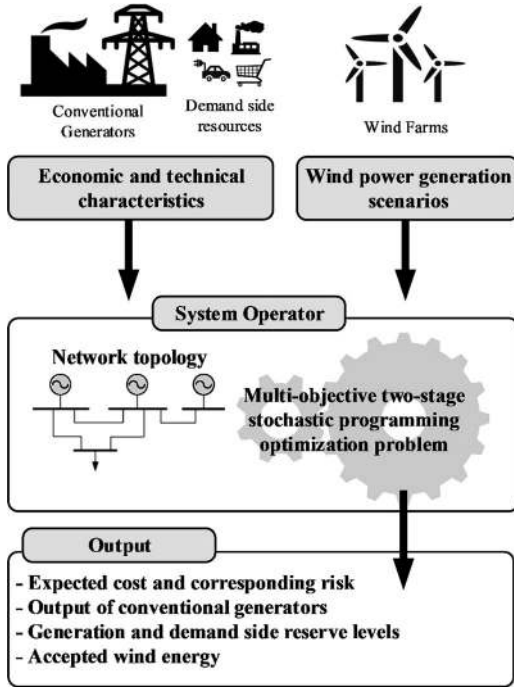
Conventional Generators

Demand side resources

Wind Farms

Economic and technical characteristics

Wind power generation scenarios

System Operator

Network topology

Multi-objective two-stage stochastic programming optimization problem

Output

- Expected cost and corresponding risk
- Output of conventional generators
- Generation and demand side reserve levels
- Accepted wind energy